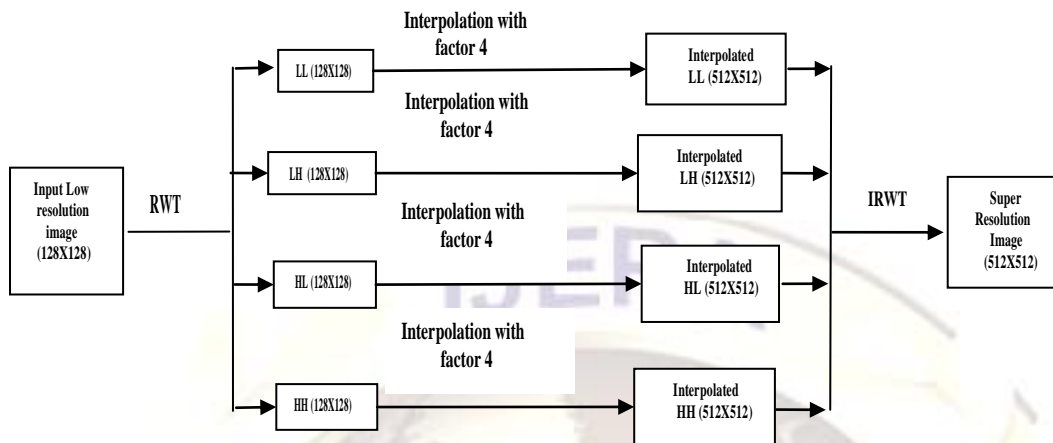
Input Low resolution image (128X128)

RWT

LL (128X128)

Interpolation with factor 4

Interpolated LL (512X512)

LH (128X128)

Interpolation with factor 4

Interpolated LH (512X512)

HL (128X128)

Interpolation with factor 4

Interpolated HL (512X512)

HH (128X128)

Interpolation with factor 4

Interpolated HH (512X512)

IRWT

Super Resolution Image (512X512)